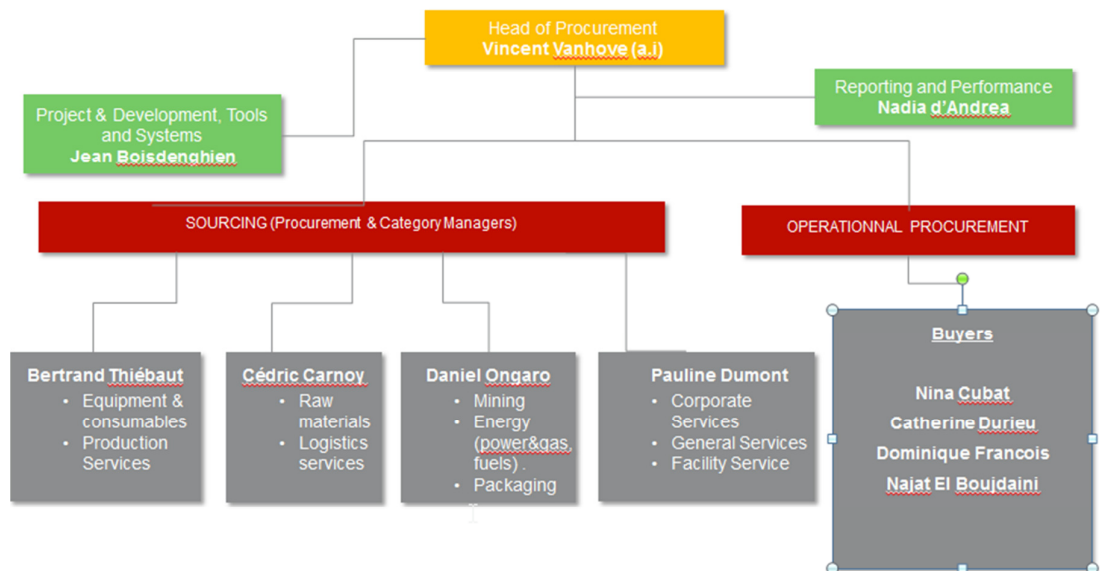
Head of Procurement
Vincent Vanhove (a.i)

Project & Development, Tools and Systems
Jean Boisdenghien

Reporting and Performance
Nadia d'Andrea

SOURCING (Procurement & Category Managers)

OPERATIONNAL PROCUREMENT

Bertrand Thiébaut
- Equipment & consumables
- Production Services

Cédric Carnoy
- Raw materials
- Logistics services

Daniel Ongaro
- Mining
- Energy (power&gas, fuels) .
- Packaging

Pauline Dumont
- Corporate Services
- General Services
- Facility Service

Buyers

Nina Cubat
Catherine Durieu
Dominique Francois
Najat El Boujdaini